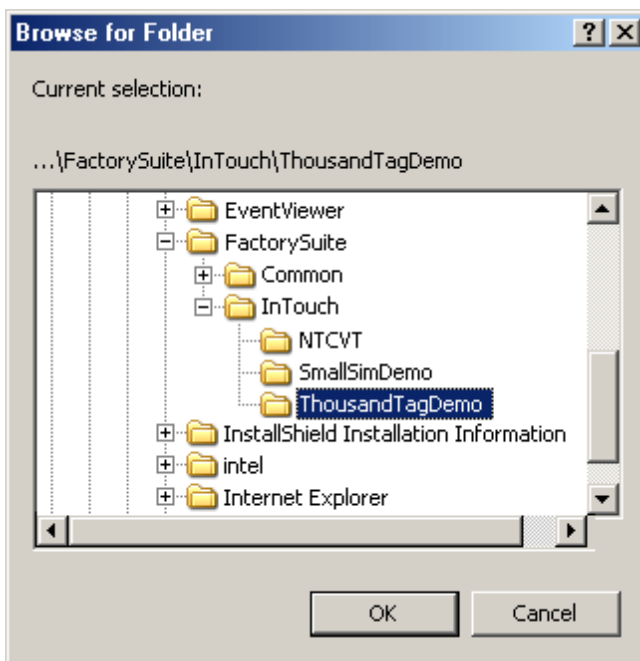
Browse for Folder ? X

Current selection:

...\FactorySuite\InTouch\ThousandTagDemo

EventViewer
FactorySuite
Common
InTouch
NTCVT
SmallSimDemo
ThousandTagDemo
InstallShield Installation Information
intel
Internet Explorer

OK Cancel